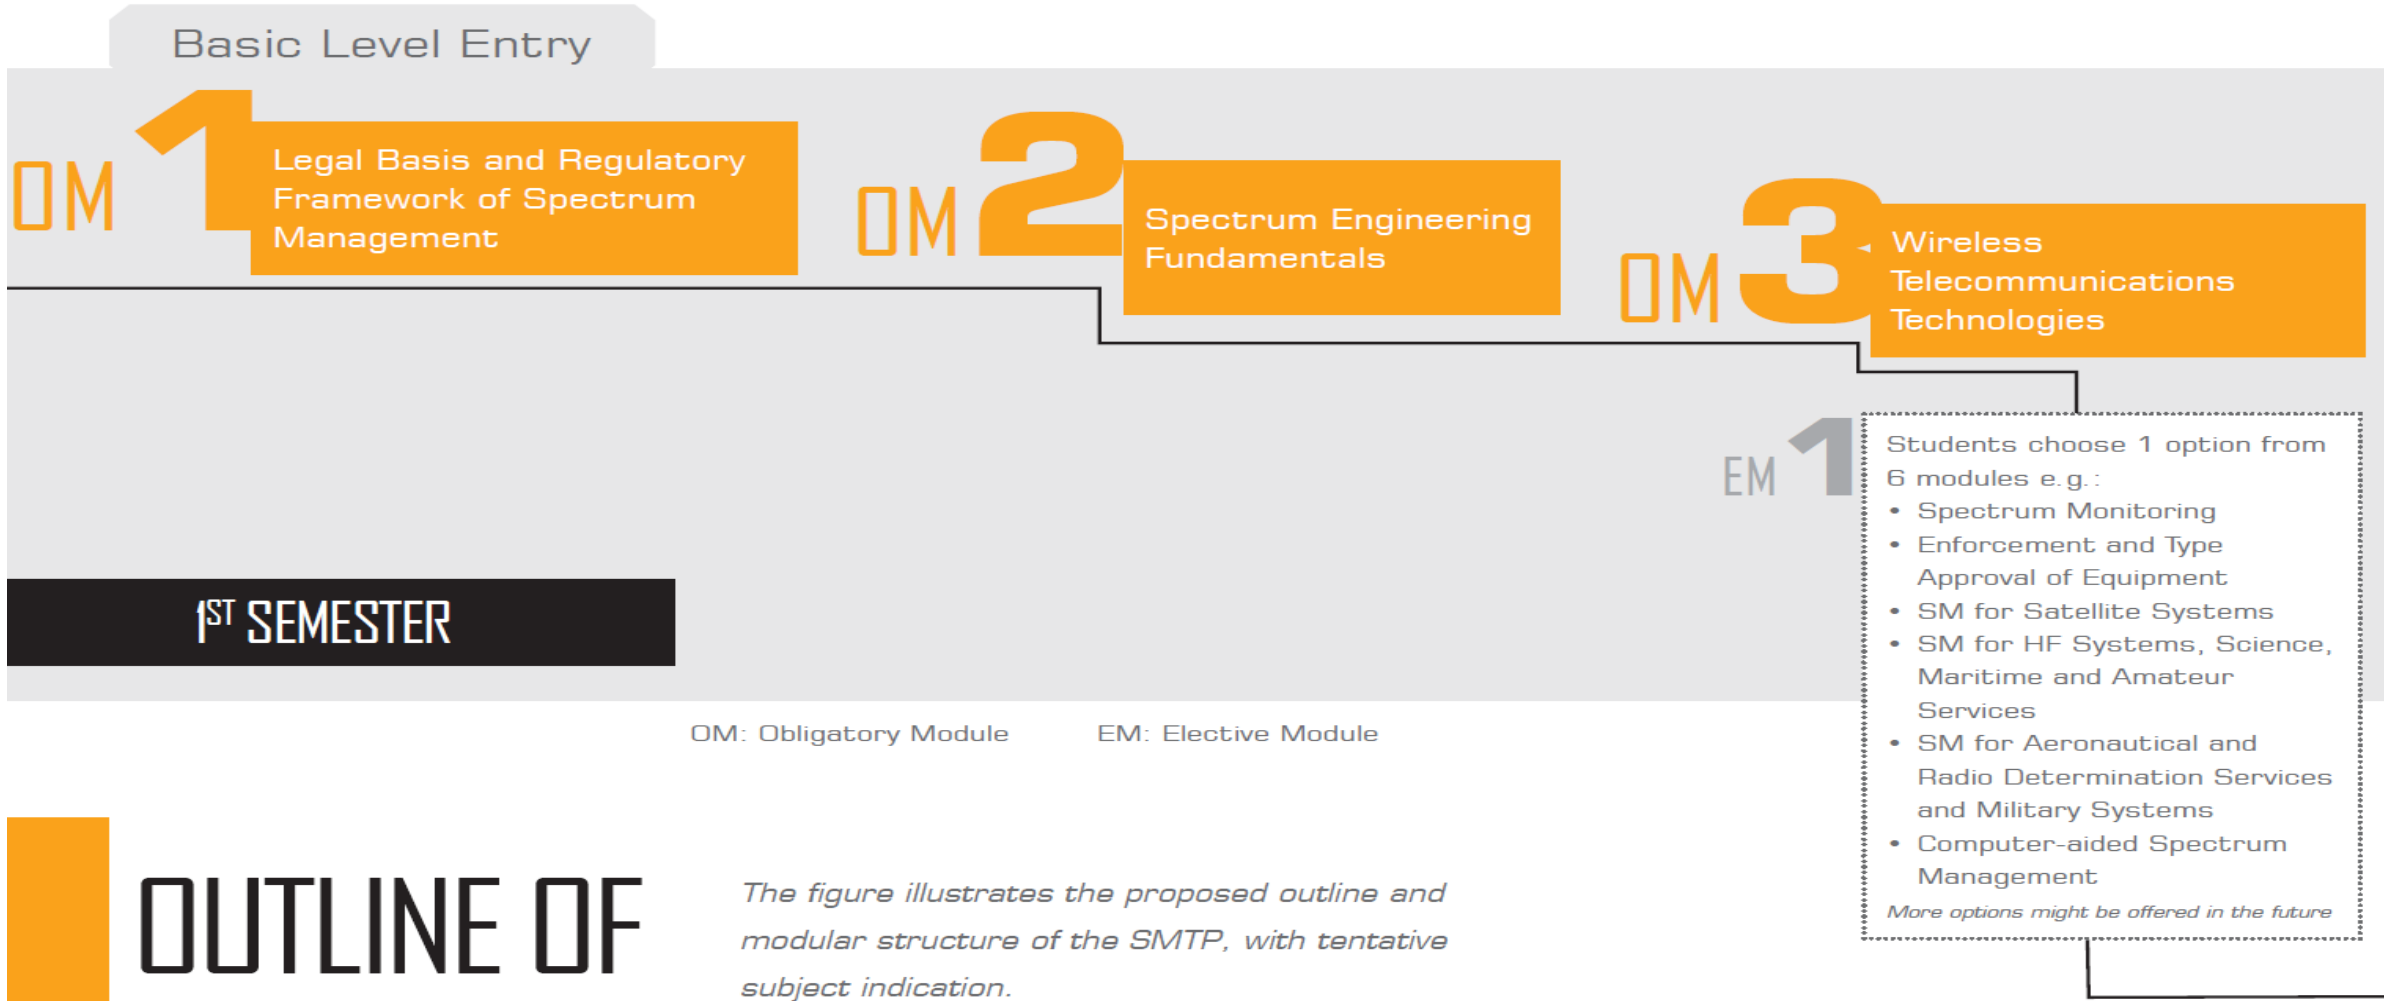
Basic Level Entry

OM 1 Legal Basis and Regulatory Framework of Spectrum Management

OM 2 Spectrum Engineering Fundamentals

OM 3 Wireless Telecommunications Technologies

EM 1

Students choose 1 option from 6 modules e.g.:
• Spectrum Monitoring
• Enforcement and Type Approval of Equipment
• SM for Satellite Systems
• SM for HF Systems, Science, Maritime and Amateur Services
• SM for Aeronautical and Radio Determination Services and Military Systems
• Computer-aided Spectrum Management
More options might be offered in the future

1ST SEMESTER

OM: Obligatory Module EM: Elective Module

OUTLINE OF

The figure illustrates the proposed outline and modular structure of the SMTP, with tentative subject indication.